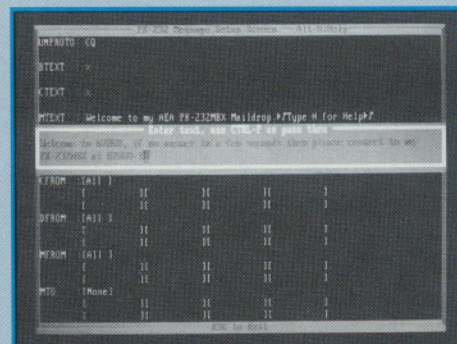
PK-232 Message Setup Screen — Alt-S/Help

UNPROTO: CQ

BTEXT :

CTEXT :

MTEXT : Welcome to my AEA PK-232MBX Maildrop.F/Type H for Help?/

Enter text, use CTRL-P as pass then

Welcome to N2BAD, if no answer in a few seconds then please connect to my PK-232MBX at N2BAD-

XFROM : [All ]
[ ][ ][ ][ ][ ]

DFROM : [All ]
[ ][ ][ ][ ][ ]

MFROM : [All ]
[ ][ ][ ][ ][ ]

MTO : [None]
[ ][ ][ ][ ][ ]

ESC to Quit